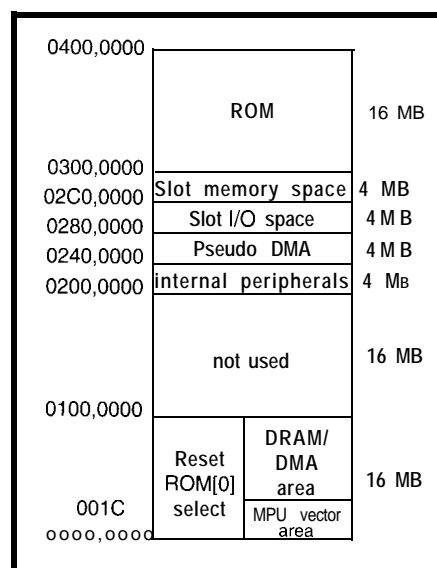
0400,0000

ROM

16 MB

0300,0000

02C0,0000 Slot memory space 4 MB

0280,0000 Slot I/O space 4 M B

0240,0000 Pseudo DMA 4 M B

0200,0000 internal peripherals 4 MB

not used

16 MB

0100,0000

Reset ROM[0] select

DRAM/ DMA area

16 MB

001C

MPU vector area

0000,0000